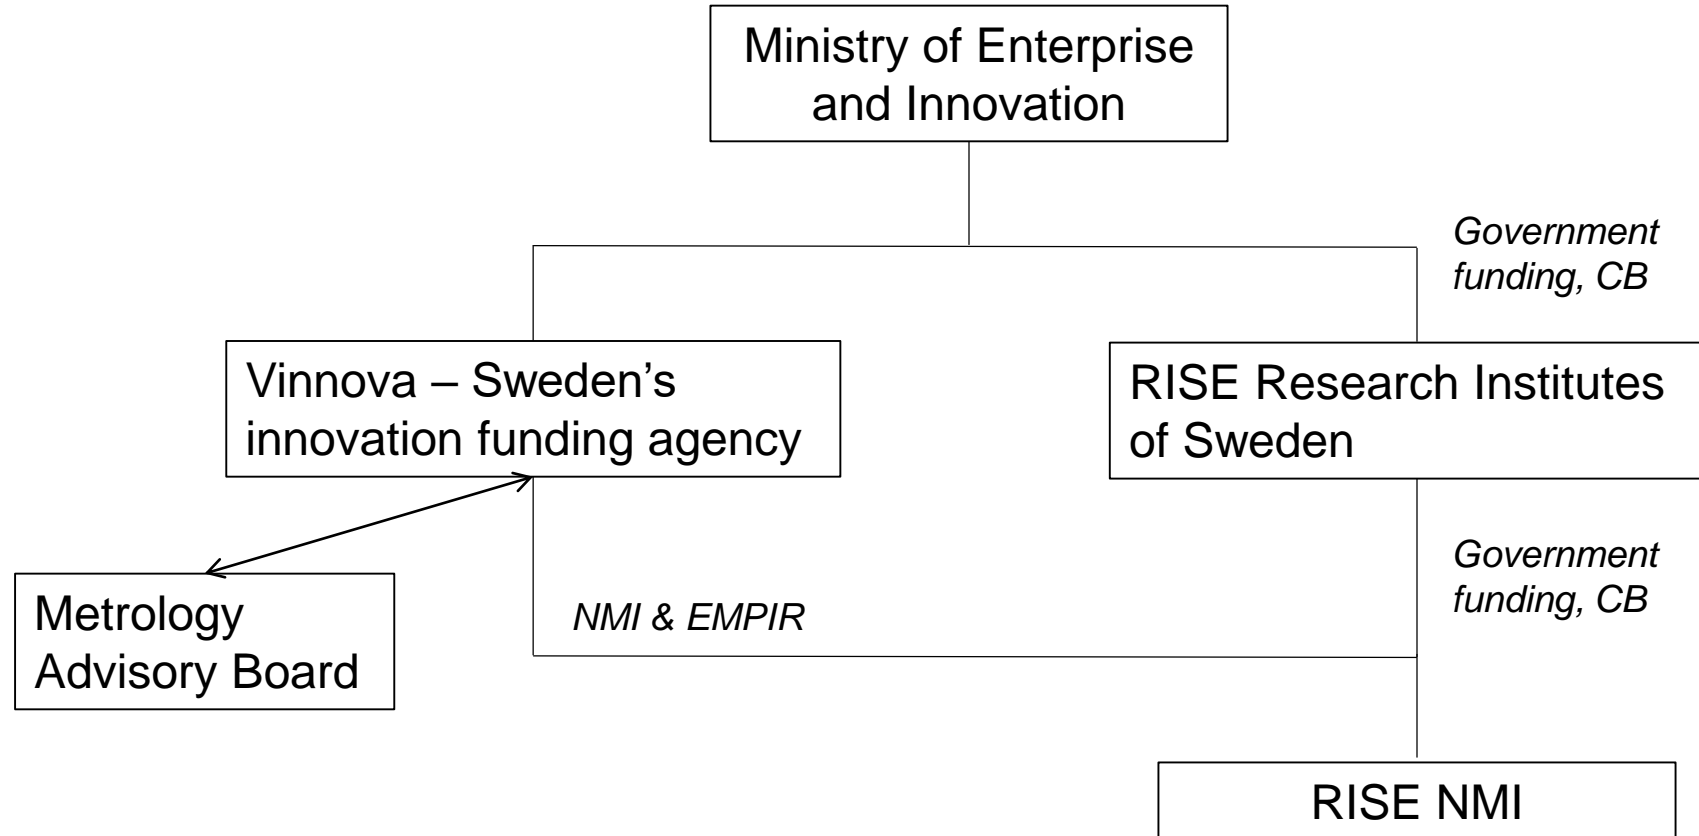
Ministry of Enterprise and Innovation

Government funding, CB

Vinnova – Sweden's innovation funding agency

RISE Research Institutes of Sweden

Government funding, CB

Metrology Advisory Board

NMI & EMPIR

RISE NMI